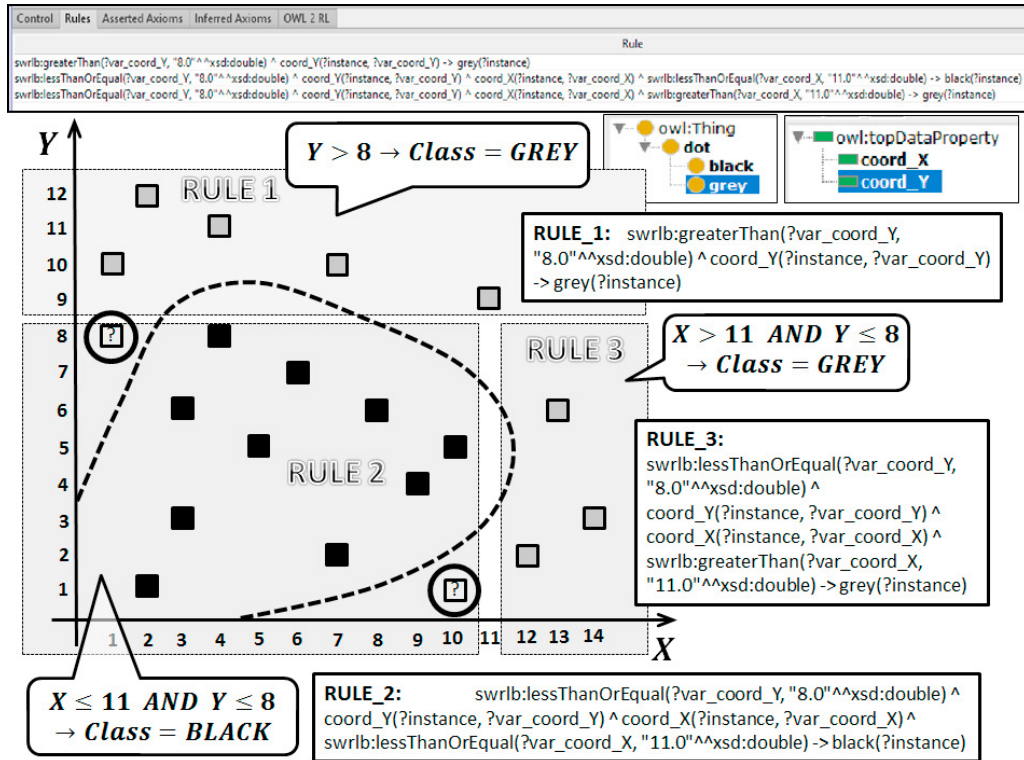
Control | Rules | Asserted Axioms | Inferred Axioms | OWL 2 RL

Rule

swrlb:greaterThan(?var_coord_Y, "8.0"^^xsd:double) ^ coord_Y(?instance, ?var_coord_Y) -> grey(?instance)
swrlb:lessThanOrEqual(?var_coord_Y, "8.0"^^xsd:double) ^ coord_Y(?instance, ?var_coord_Y) ^ coord_X(?instance, ?var_coord_X) ^ swrlb:lessThanOrEqual(?var_coord_X, "11.0"^^xsd:double) -> black(?instance)
swrlb:lessThanOrEqual(?var_coord_Y, "8.0"^^xsd:double) ^ coord_Y(?instance, ?var_coord_Y) ^ coord_X(?instance, ?var_coord_X) ^ swrlb:greaterThan(?var_coord_X, "11.0"^^xsd:double) -> grey(?instance)

$Y > 8 \rightarrow Class = GREY$

owl:Thing
dot
black
grey

owl:topDataProperty
coord_X
coord_Y

Y

RULE 1

12
11
10
9
8
7
6
5
4
3
2
1

?

?

RULE_1: swrlb:greaterThan(?var_coord_Y, "8.0"^^xsd:double) ^ coord_Y(?instance, ?var_coord_Y) -> grey(?instance)

$X > 11$ $AND$ $Y \leq 8$ $\rightarrow Class = GREY$

RULE 3

RULE 2

RULE_3:
swrlb:lessThanOrEqual(?var_coord_Y, "8.0"^^xsd:double) ^ coord_Y(?instance, ?var_coord_Y) ^ coord_X(?instance, ?var_coord_X) ^ swrlb:greaterThan(?var_coord_X, "11.0"^^xsd:double) -> grey(?instance)

1 2 3 4 5 6 7 8 9 10 11 12 13 14

X

$X \leq 11$ $AND$ $Y \leq 8$ $\rightarrow Class = BLACK$

RULE_2: swrlb:lessThanOrEqual(?var_coord_Y, "8.0"^^xsd:double) ^ coord_Y(?instance, ?var_coord_Y) ^ coord_X(?instance, ?var_coord_X) ^ swrlb:lessThanOrEqual(?var_coord_X, "11.0"^^xsd:double) -> black(?instance)